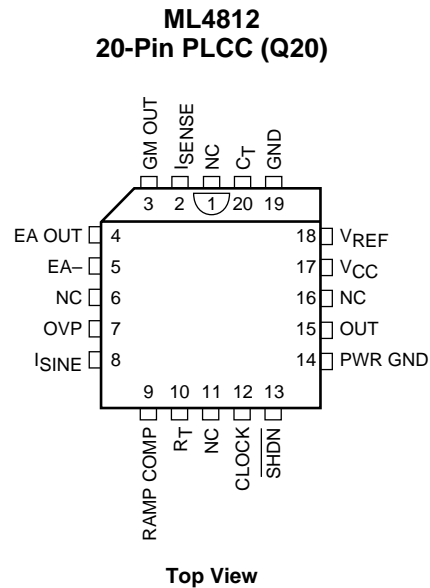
ML4812
20-Pin PLCC (Q20)

GM OUT
$I_{SENSE}$
NC
$C_T$
GND

3 2 1 20 19

EA OUT 4
EA– 5
NC 6
OVP 7
$I_{SINE}$ 8

18 $V_{REF}$
17 $V_{CC}$
16 NC
15 OUT
14 PWR GND

9 10 11 12 13

RAMP COMP
$R_T$
NC
CLOCK
$\overline{SHDN}$

Top View